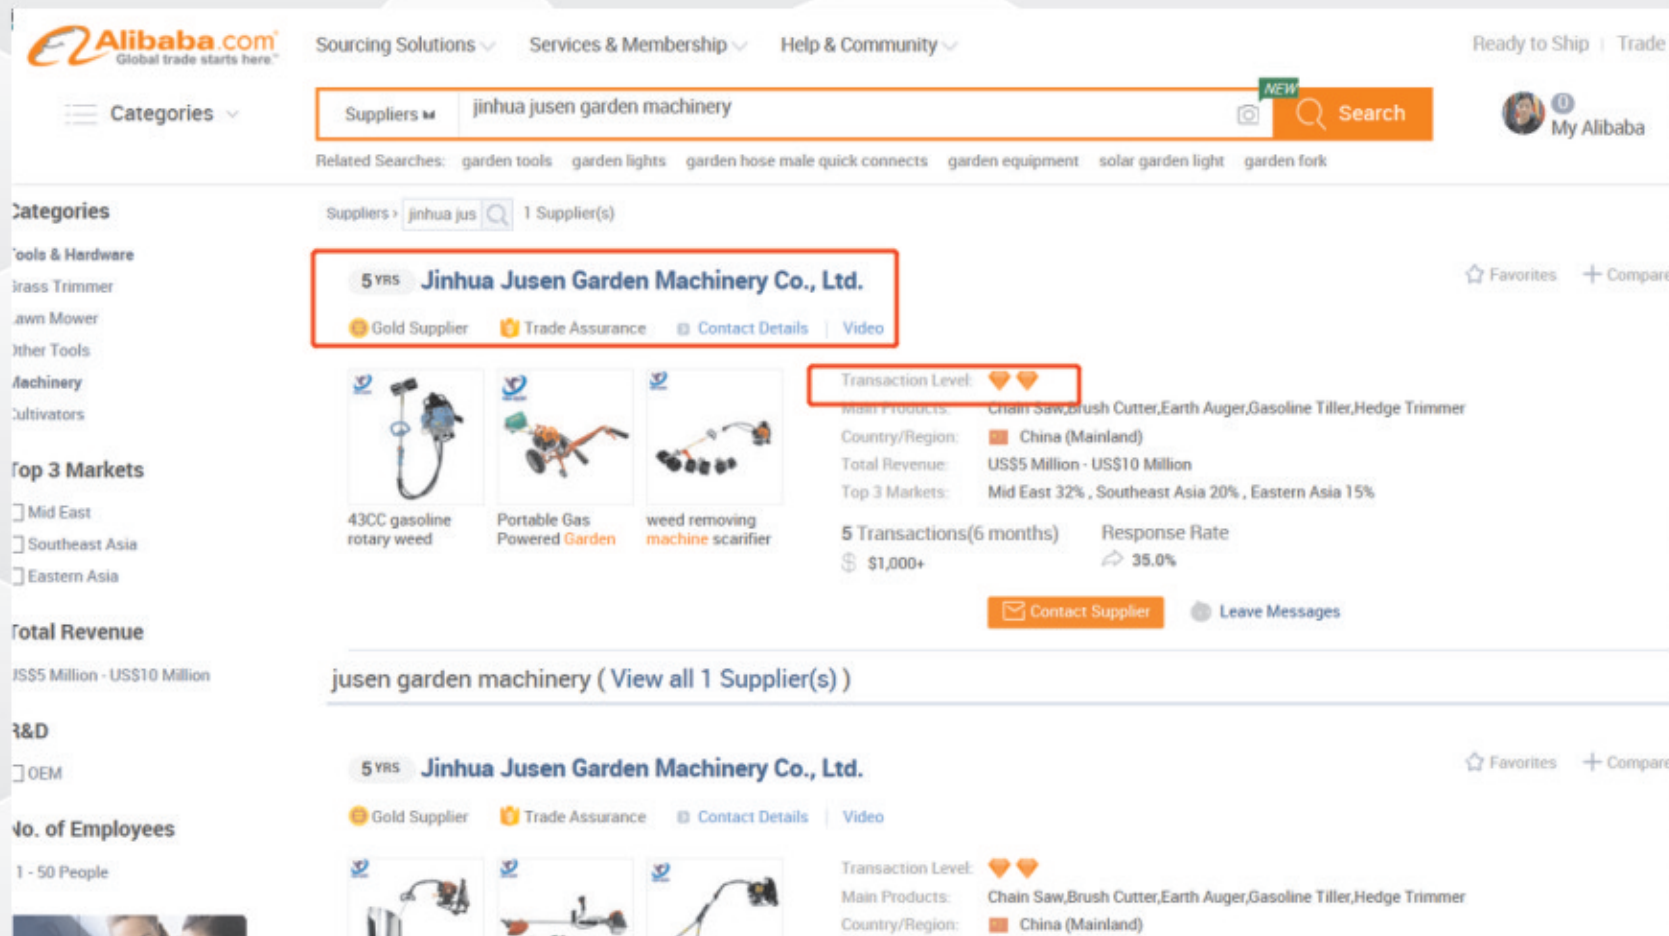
Alibaba.com Global trade starts here

Sourcing Solutions Services & Membership Help & Community Ready to Ship | Trade

Categories

Suppliers jinhua jusen garden machinery NEW Search

0 My Alibaba

Related Searches: garden tools garden lights garden hose male quick connects garden equipment solar garden light garden fork

Categories
Tools & Hardware
Grass Trimmer
Lawn Mower
Other Tools
Machinery
Cultivators

Top 3 Markets
Mid East
Southeast Asia
Eastern Asia

Total Revenue
US$5 Million - US$10 Million

R&D
OEM

No. of Employees
1 - 50 People

Suppliers › jinhua jus 1 Supplier(s)

5 YRS Jinhua Jusen Garden Machinery Co., Ltd.

Gold Supplier Trade Assurance Contact Details | Video

Favorites + Compare

43CC gasoline rotary weed

Portable Gas Powered Garden

weed removing machine scarifier

Transaction Level:
Main Products: Chain Saw,Brush Cutter,Earth Auger,Gasoline Tiller,Hedge Trimmer
Country/Region: China (Mainland)
Total Revenue: US$5 Million - US$10 Million
Top 3 Markets: Mid East 32% , Southeast Asia 20% , Eastern Asia 15%

5 Transactions(6 months) $1,000+
Response Rate 35.0%

Contact Supplier Leave Messages

jusen garden machinery ( View all 1 Supplier(s) )

5 YRS Jinhua Jusen Garden Machinery Co., Ltd.

Favorites + Compare

Gold Supplier Trade Assurance Contact Details | Video

Transaction Level:
Main Products: Chain Saw,Brush Cutter,Earth Auger,Gasoline Tiller,Hedge Trimmer
Country/Region: China (Mainland)